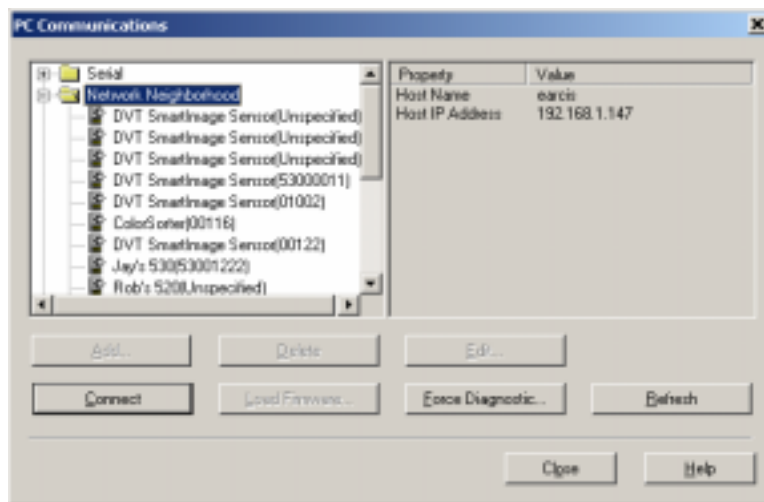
PC Communications

Serial
Network Neighborhood
DVT SmartImage Sensor(Unspecified)
DVT SmartImage Sensor(Unspecified)
DVT SmartImage Sensor(Unspecified)
DVT SmartImage Sensor(53000011)
DVT SmartImage Sensor(01002)
ColorSorter(00116)
DVT SmartImage Sensor(00122)
Jay's 530(53001222)
Rob's 520(Unspecified)

| Property | Value |
|---|---|
| Host Name | earcis |
| Host IP Address | 192.168.1.147 |

Add...
Delete
Edit...
Connect
Load Firmware...
Force Diagnostic...
Refresh
Close
Help